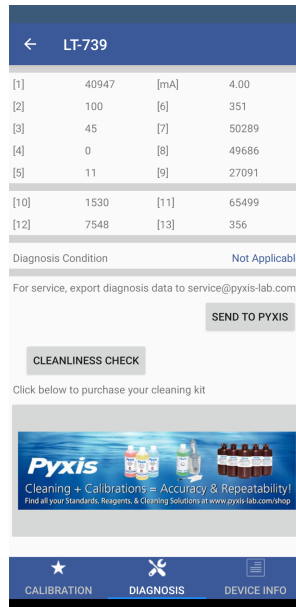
← LT-739

| | | | |
|---|---|---|---|
| [1] | 40947 | [mA] | 4.00 |
| [2] | 100 | [6] | 351 |
| [3] | 45 | [7] | 50289 |
| [4] | 0 | [8] | 49686 |
| [5] | 11 | [9] | 27091 |

| | | | |
|---|---|---|---|
| [10] | 1530 | [11] | 65499 |
| [12] | 7548 | [13] | 356 |

Diagnosis Condition Not Applicabl

For service, export diagnosis data to service@pyxis-lab.com

SEND TO PYXIS

CLEANLINESS CHECK

Click below to purchase your cleaning kit

Pyxis
Cleaning + Calibrations = Accuracy & Repeatability!
Find all your Standards, Reagents, & Cleaning Solutions at www.pyxis-lab.com/shop

CALIBRATION DIAGNOSIS DEVICE INFO